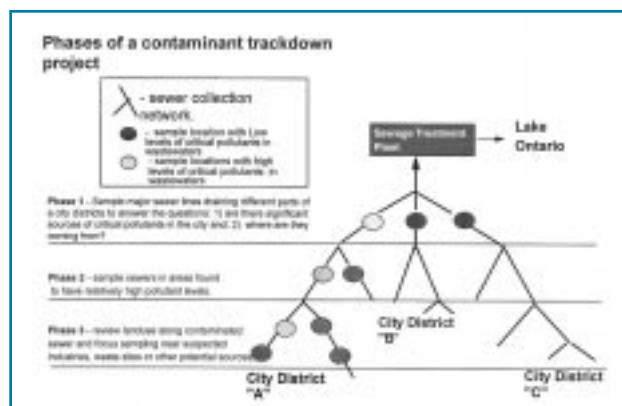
Phases of a contaminant trackdown project

- sewer collection network

- sample location with Low levels of critical pollutants in wastewaters

- sample locations with high levels of critical pollutants in wastewaters

Sewage Treatment Plant

Lake Ontario

Phase 1 – Sample major sewer lines draining different parts of a city districts to answer the questions: 1) are there significant sources of critical pollutants in the city and, 2) where are they coming from?

Phase 2 – sample sewers in areas found to have relatively high pollutant levels.

Phase 3 – review landuse along contaminated sewer and focus sampling near suspected industries, waste sites or other potential sources.

City District "B"

City District "A"

City District "C"